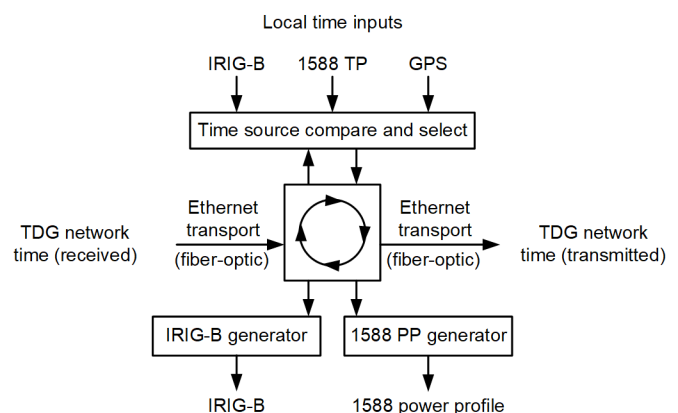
Local time inputs

IRIG-B

1588 TP

GPS

Time source compare and select

TDG network time (received)

Ethernet transport (fiber-optic)

Ethernet transport (fiber-optic)

TDG network time (transmitted)

IRIG-B generator

1588 PP generator

IRIG-B

1588 power profile